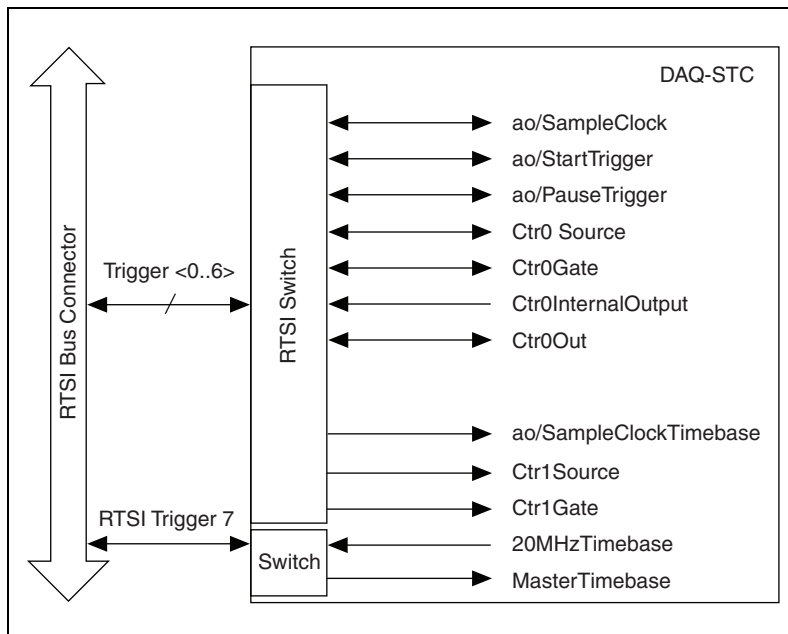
DAQ-STC

RTSI Bus Connector

Trigger <0..6>

RTSI Switch

ao/SampleClock
ao/StartTrigger
ao/PauseTrigger
Ctr0 Source
Ctr0Gate
Ctr0InternalOutput
Ctr0Out

ao/SampleClockTimebase
Ctr1Source
Ctr1Gate

RTSI Trigger 7

Switch

20MHzTimebase
MasterTimebase